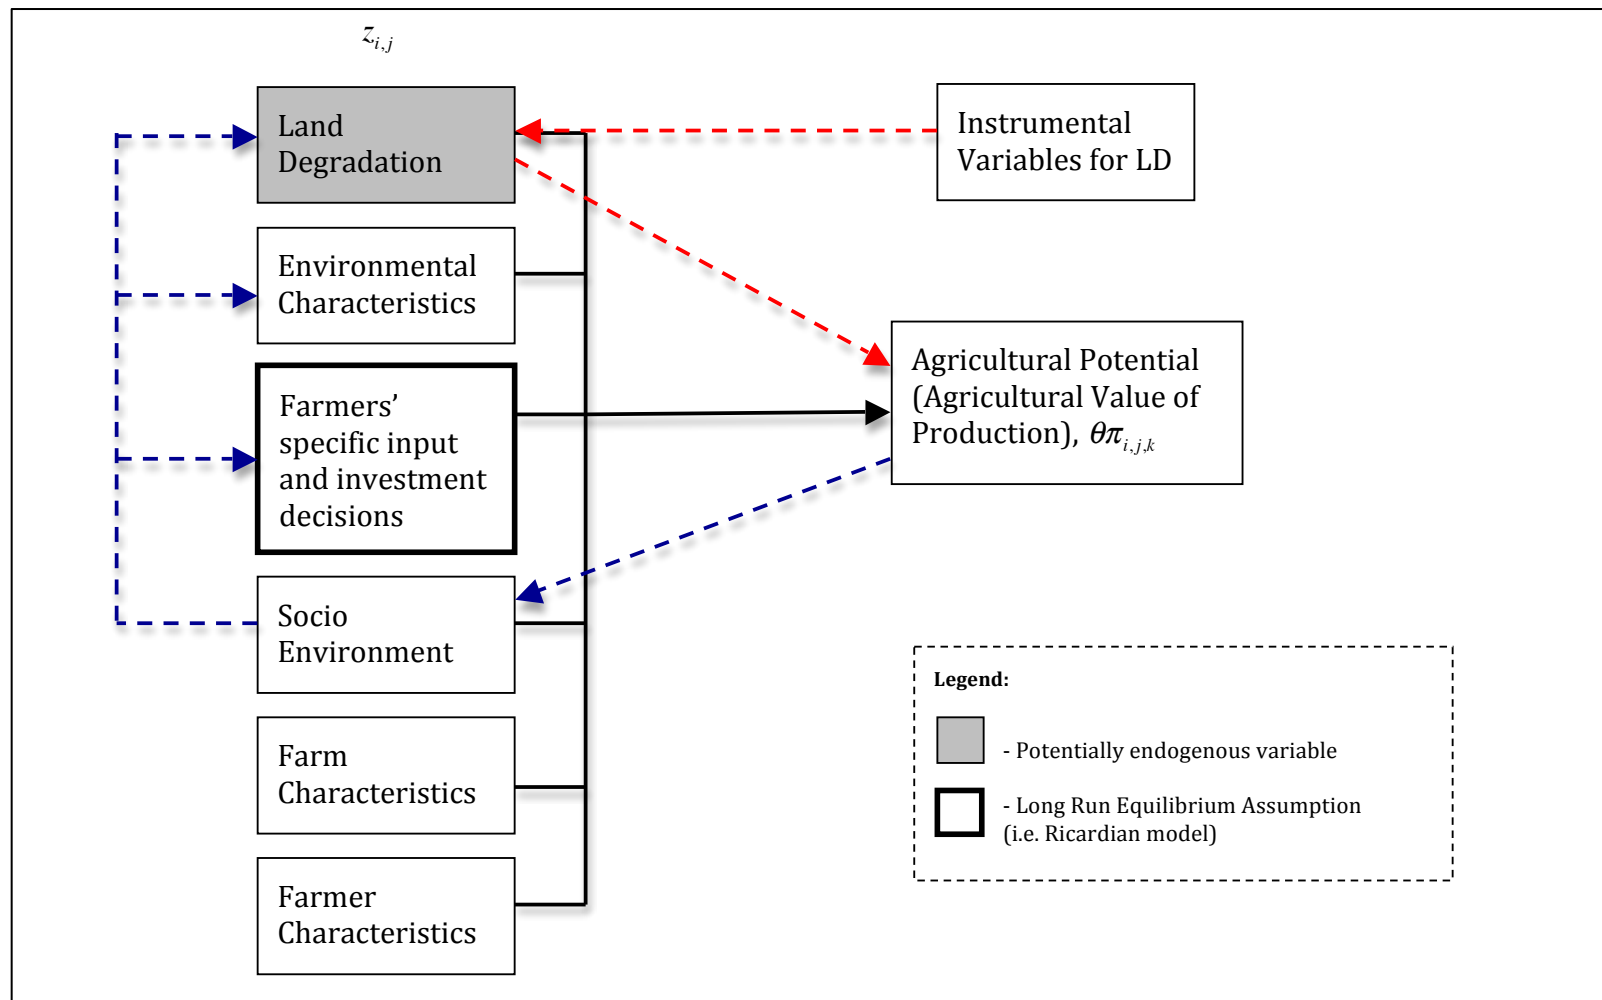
$z_{i,j}$

Land Degradation

Instrumental Variables for LD

Environmental Characteristics

Agricultural Potential (Agricultural Value of Production), $\theta\pi_{i,j,k}$

Farmers' specific input and investment decisions

Socio Environment

Farm Characteristics

Farmer Characteristics

Legend:

- Potentially endogenous variable

- Long Run Equilibrium Assumption (i.e. Ricardian model)